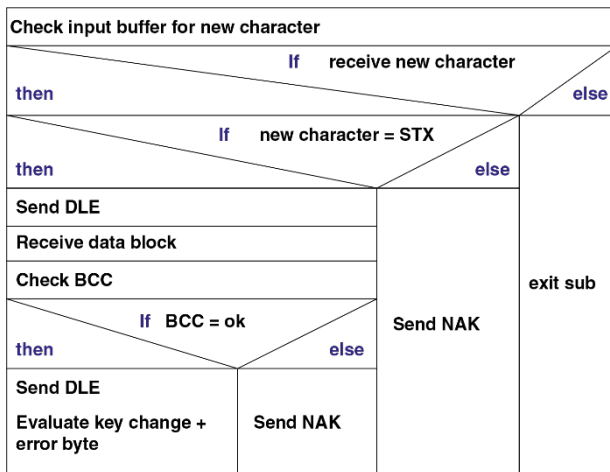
Check input buffer for new character

If receive new character

then

else

If new character = STX

then

else

Send DLE

Receive data block

Check BCC

If BCC = ok

then

else

Send DLE

Evaluate key change + error byte

Send NAK

Send NAK

exit sub